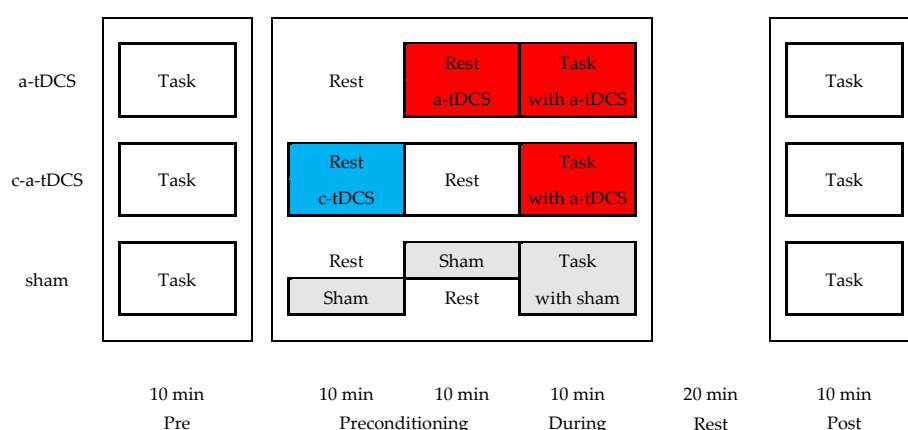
a-tDCS

Task

Rest

Rest
a-tDCS

Task
with a-tDCS

Task

c-a-tDCS

Task

Rest
c-tDCS

Rest

Task
with a-tDCS

Task

sham

Task

Rest

Sham

Sham

Rest

Task
with sham

Task

10 min
Pre

10 min

10 min
Preconditioning

10 min
During

20 min
Rest

10 min
Post